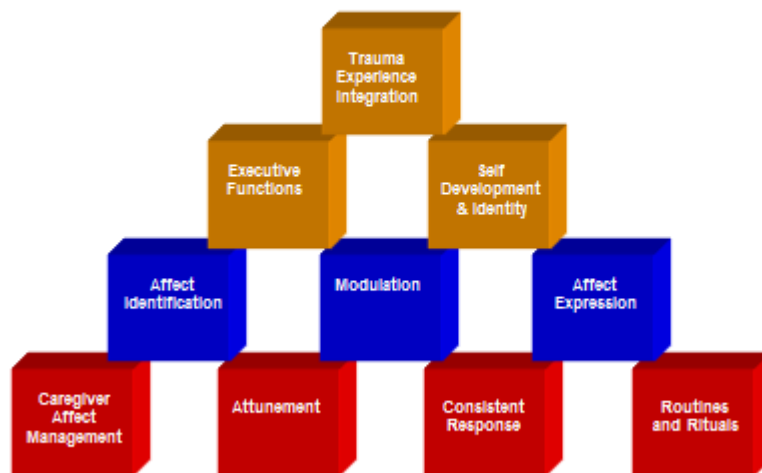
Trauma Experience Integration

Executive Functions

Self Development & Identity

Affect Identification

Modulation

Affect Expression

Caregiver Affect Management

Attunement

Consistent Response

Routines and Rituals